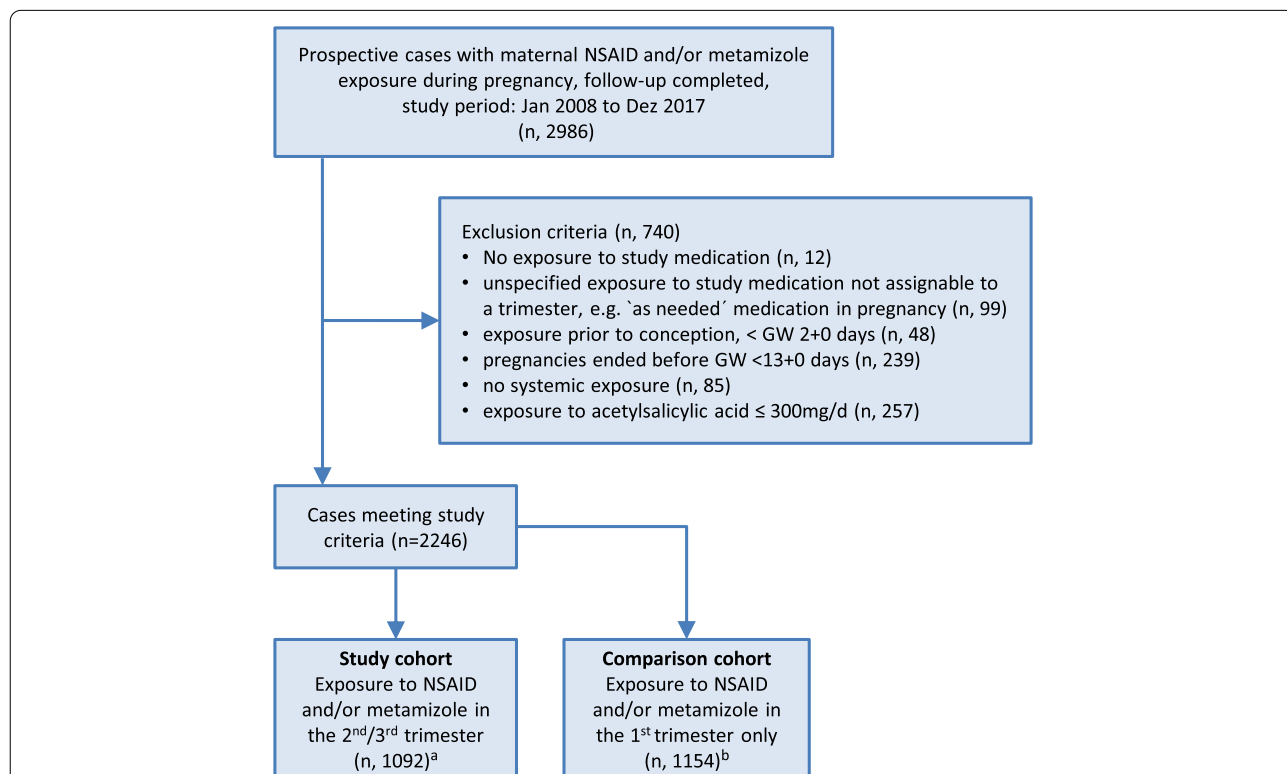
Prospective cases with maternal NSAID and/or metamizole exposure during pregnancy, follow-up completed, study period: Jan 2008 to Dez 2017 (n, 2986)

Exclusion criteria (n, 740)
• No exposure to study medication (n, 12)
• unspecified exposure to study medication not assignable to a trimester, e.g. `as needed´ medication in pregnancy (n, 99)
• exposure prior to conception, < GW 2+0 days (n, 48)
• pregnancies ended before GW <13+0 days (n, 239)
• no systemic exposure (n, 85)
• exposure to acetylsalicylic acid ≤ 300mg/d (n, 257)

Cases meeting study criteria (n=2246)

**Study cohort**
Exposure to NSAID and/or metamizole in the 2$^{nd}$/3$^{rd}$ trimester (n, 1092)$^{a}$

**Comparison cohort**
Exposure to NSAID and/or metamizole in the 1$^{st}$ trimester only (n, 1154)$^{b}$